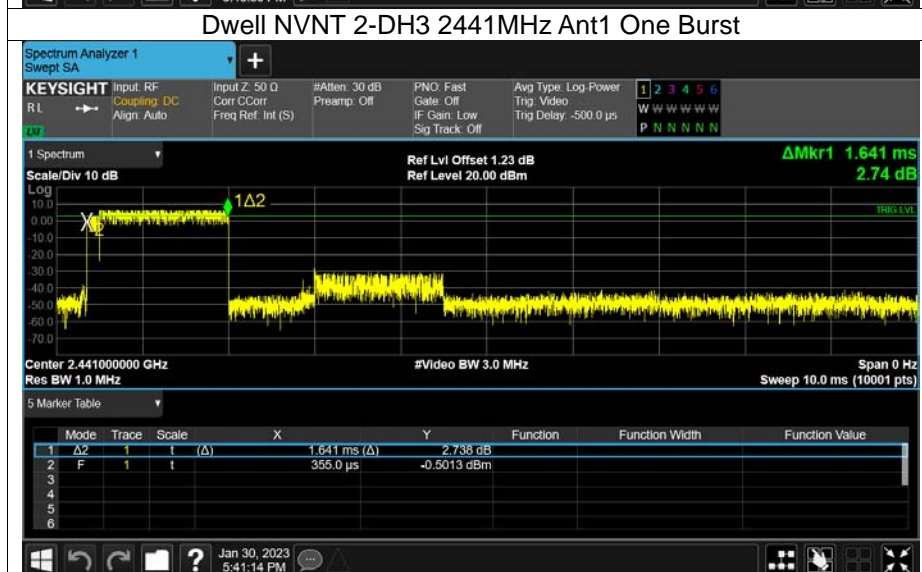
Dwell NVNT 2-DH3 2441MHz Ant1 One Burst

Spectrum Analyzer 1
Swept SA

KEYSIGHT Input: RF
RL Coupling: DC
Align: Auto

Input Z: 50 Ω
Corr CCorr
Freq Ref: Int (S)

#Atten: 30 dB
Preamp: Off

PNO: Fast
Gate: Off
IF Gain: Low
Sig Track: Off

Avg Type: Log-Power
Trig: Video
Trig Delay: -500.0 µs

1 2 3 4 5 6
W W W W W W
P N N N N N

1 Spectrum
Scale/Div 10 dB
Log

Ref Lvl Offset 1.23 dB
Ref Level 20.00 dBm

ΔMkr1 1.641 ms
2.74 dB

10.0
0.00
-10.0
-20.0
-30.0
-40.0
-50.0
-60.0
-70.0

1Δ2
X2
TRIG LVL

Center 2.441000000 GHz
Res BW 1.0 MHz
#Video BW 3.0 MHz
Span 0 Hz
Sweep 10.0 ms (10001 pts)

5 Marker Table

| | Mode | Trace | Scale | X | Y | Function | Function Width | Function Value |
|---|---|---|---|---|---|---|---|---|
| 1 | Δ2 | 1 | t | (Δ) 1.641 ms (Δ) | 2.738 dB | | | |
| 2 | F | 1 | t | 355.0 µs | -0.5013 dBm | | | |
| 3 | | | | | | | | |
| 4 | | | | | | | | |
| 5 | | | | | | | | |
| 6 | | | | | | | | |

Jan 30, 2023
5:41:14 PM